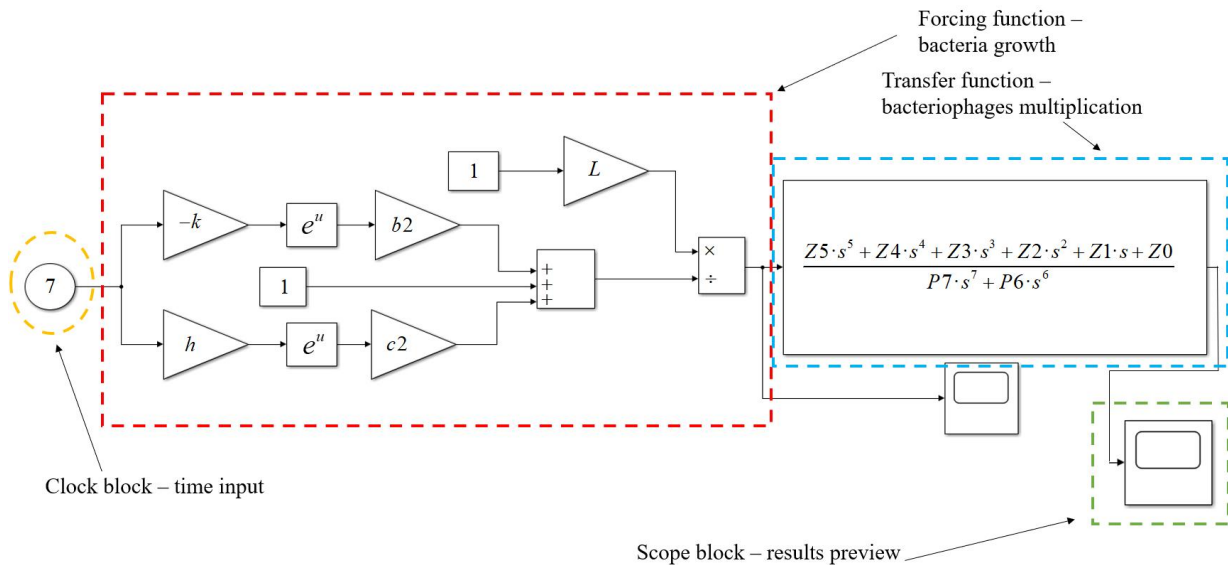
Forcing function – bacteria growth

Transfer function – bacteriophages multiplication

1

$L$

$-k$

$e^u$

$b2$

+
+
+

×
÷

1

$\frac{Z5 \cdot s^5 + Z4 \cdot s^4 + Z3 \cdot s^3 + Z2 \cdot s^2 + Z1 \cdot s + Z0}{P7 \cdot s^7 + P6 \cdot s^6}$

7

$h$

$e^u$

$c2$

Clock block – time input

Scope block – results preview